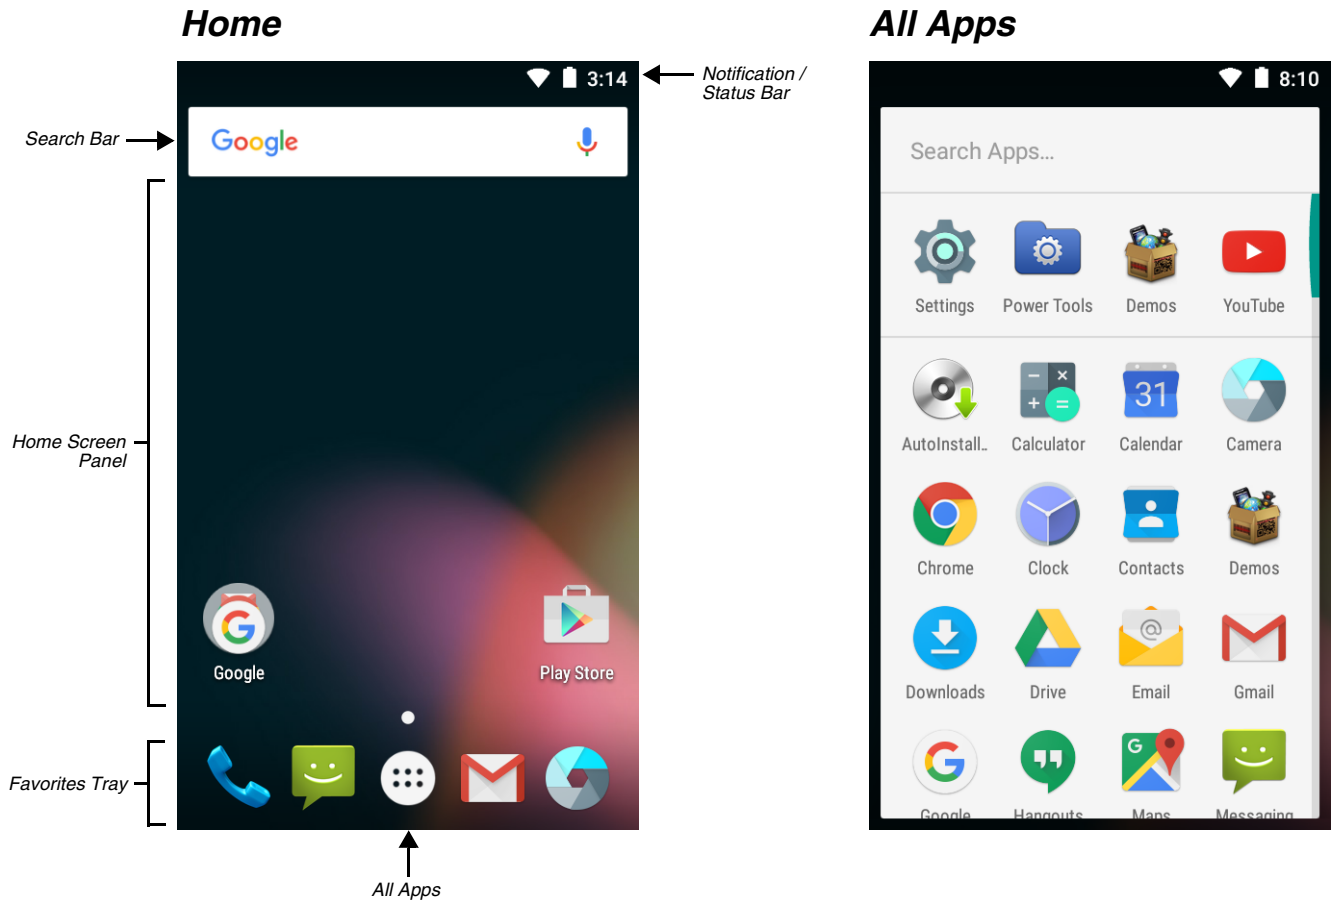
Home

All Apps

3:14

Notification / Status Bar

Search Bar

Google

Home Screen Panel

Google

Play Store

Favorites Tray

All Apps

8:10

Search Apps...

Settings

Power Tools

Demos

YouTube

AutoInstall..

Calculator

Calendar

Camera

Chrome

Clock

Contacts

Demos

Downloads

Drive

Email

Gmail

Google

Hangouts

Maps

Messaging